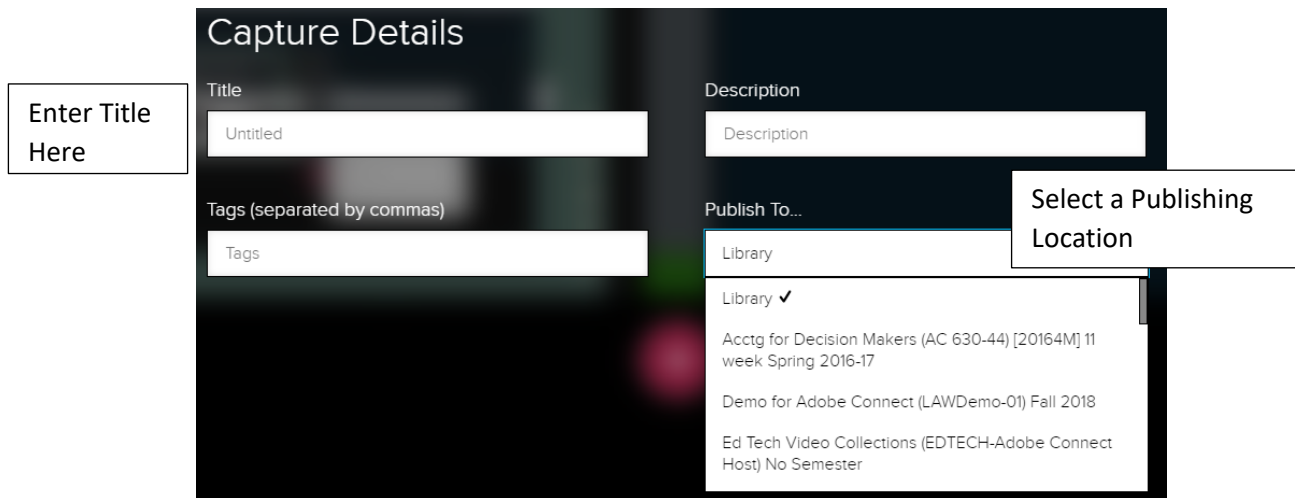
Capture Details

Enter Title Here

Title

Untitled

Description

Description

Tags (separated by commas)

Tags

Publish To...

Select a Publishing Location

Library

Library ✓

Acctg for Decision Makers (AC 630-44) [20164M] 11 week Spring 2016-17

Demo for Adobe Connect (LAWDemo-01) Fall 2018

Ed Tech Video Collections (EDTECH-Adobe Connect Host) No Semester